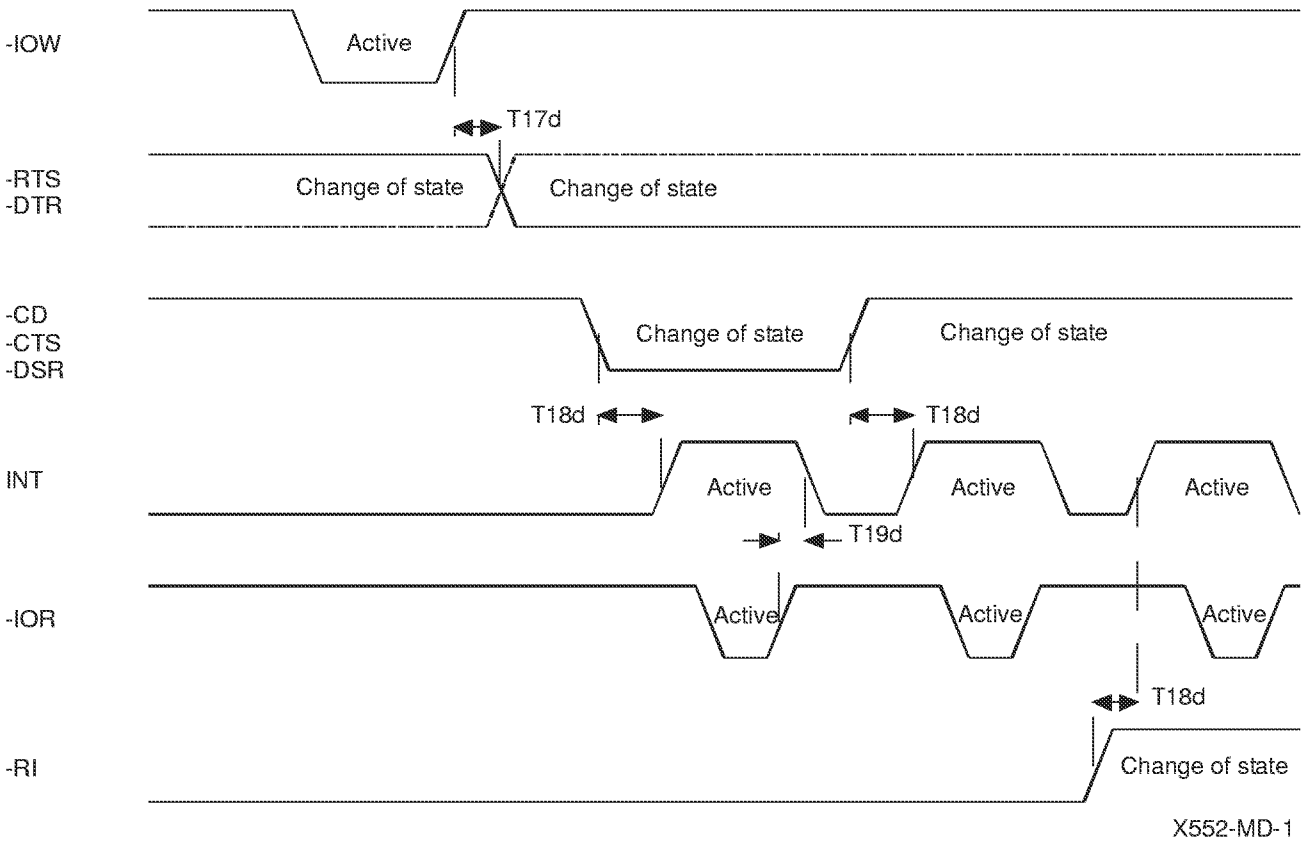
-IOW

Active

T17d

-RTS
-DTR

Change of state

Change of state

-CD
-CTS
-DSR

Change of state

Change of state

T18d

T18d

INT

Active

Active

Active

T19d

-IOR

Active

Active

Active

T18d

-RI

Change of state

X552-MD-1